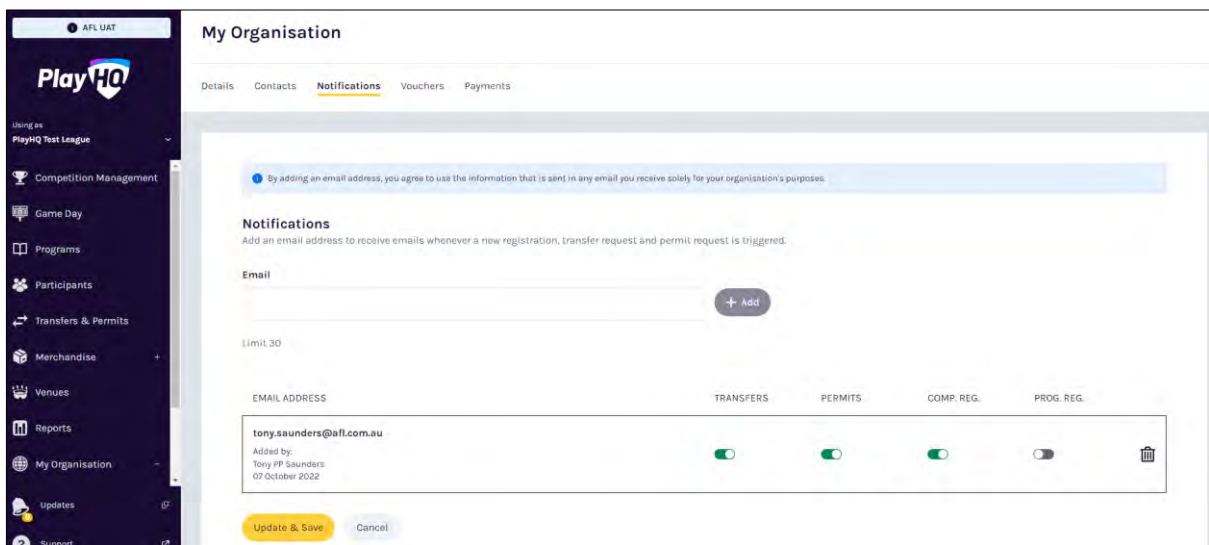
AFL UAT

PlayHQ

Using as
PlayHQ Test League

Competition Management
Game Day
Programs
Participants
Transfers & Permits
Merchandise +
Venues
Reports
My Organisation −
Updates
Support

My Organisation

Details Contacts Notifications Vouchers Payments

By adding an email address, you agree to use the information that is sent in any email you receive solely for your organisation's purposes.

Notifications
Add an email address to receive emails whenever a new registration, transfer request and permit request is triggered.

Email

+ Add

Limit 30

| EMAIL ADDRESS | TRANSFERS | PERMITS | COMP. REG. | PROG. REG. |
|---|---|---|---|---|
| tony.saunders@afl.com.au Added by: Tony PP Saunders 07 October 2022 | | | | |

Update & Save Cancel